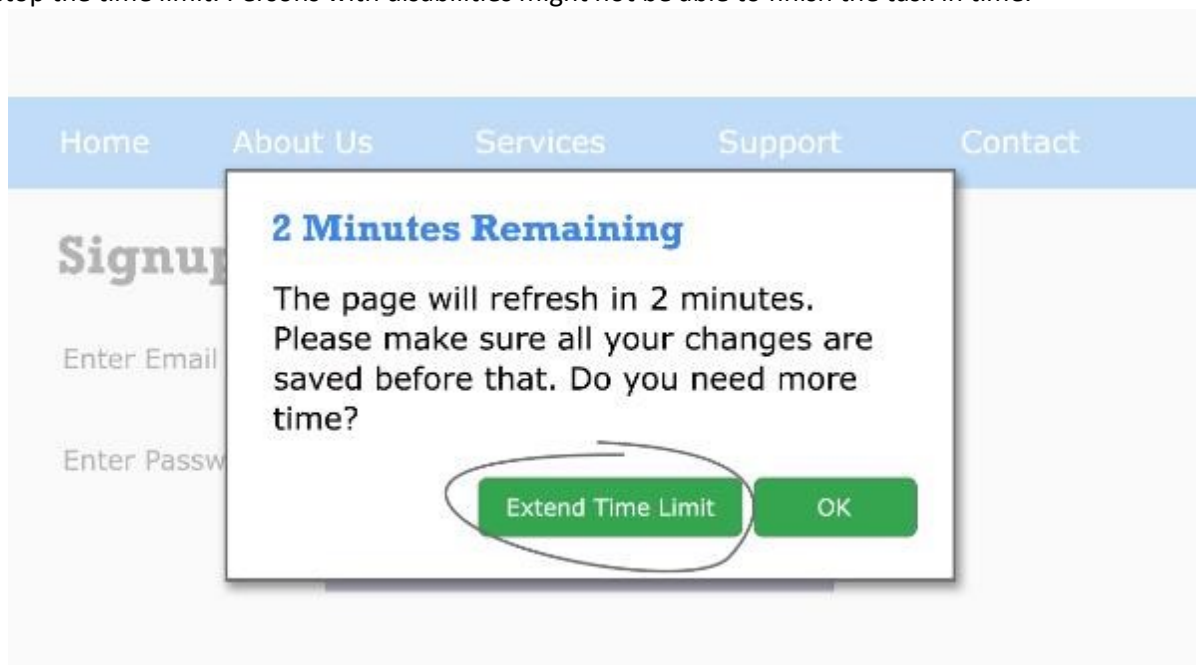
stop the time limit. Persons with disabilities might not be able to finish the task in time.

Home About Us Services Support Contact

Signu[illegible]

Enter Email

Enter Passw

2 Minutes Remaining

The page will refresh in 2 minutes. Please make sure all your changes are saved before that. Do you need more time?

Extend Time Limit

OK